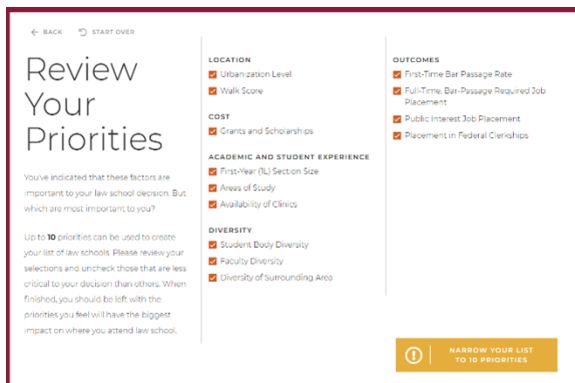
← BACK ↺ START OVER

Review Your Priorities

You've indicated that these factors are important to your law school decision. But which are most important to you?

Up to **10** priorities can be used to create your list of law schools. Please review your selections and uncheck those that are less critical to your decision than others. When finished, you should be left with the priorities you feel will have the biggest impact on where you attend law school.

LOCATION
Urbanization Level
Walk Score

COST
Grants and Scholarships

ACADEMIC AND STUDENT EXPERIENCE
First-Year (1L) Section Size
Areas of Study
Availability of Clinics

DIVERSITY
Student Body Diversity
Faculty Diversity
Diversity of Surrounding Area

OUTCOMES
First-Time Bar Passage Rate
Full-Time, Bar-Passage Required Job Placement
Public Interest Job Placement
Placement in Federal Clerkships

NARROW YOUR LIST TO 10 PRIORITIES